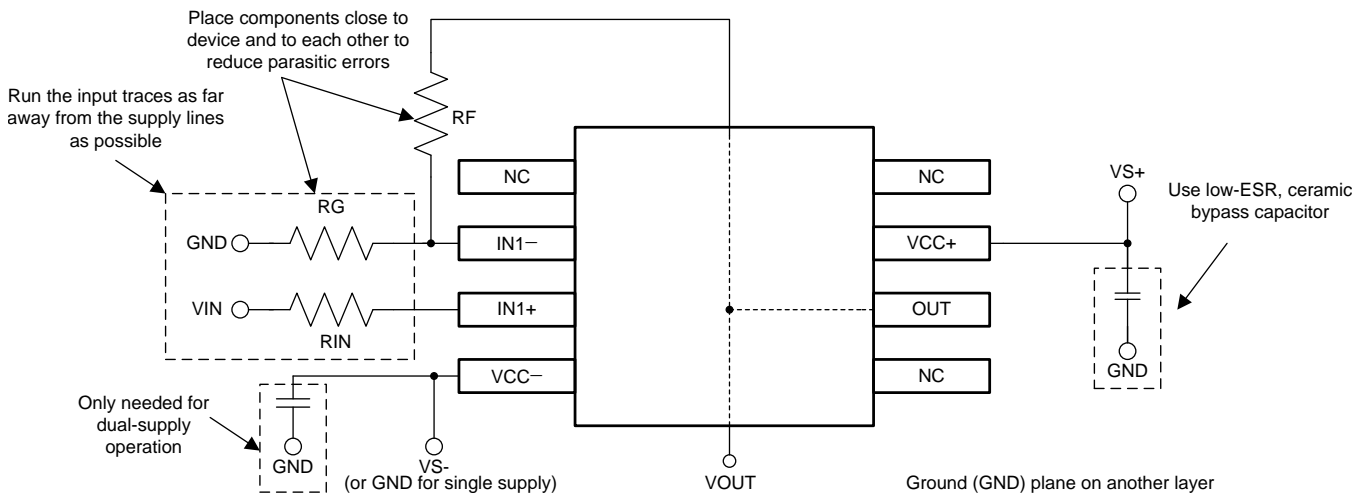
Place components close to device and to each other to reduce parasitic errors

Run the input traces as far away from the supply lines as possible

RF

NC

NC

VS+

Use low-ESR, ceramic bypass capacitor

RG

GND

IN1–

VCC+

VIN

IN1+

OUT

RIN

VCC–

NC

GND

Only needed for dual-supply operation

GND

VS-
(or GND for single supply)

VOUT

Ground (GND) plane on another layer